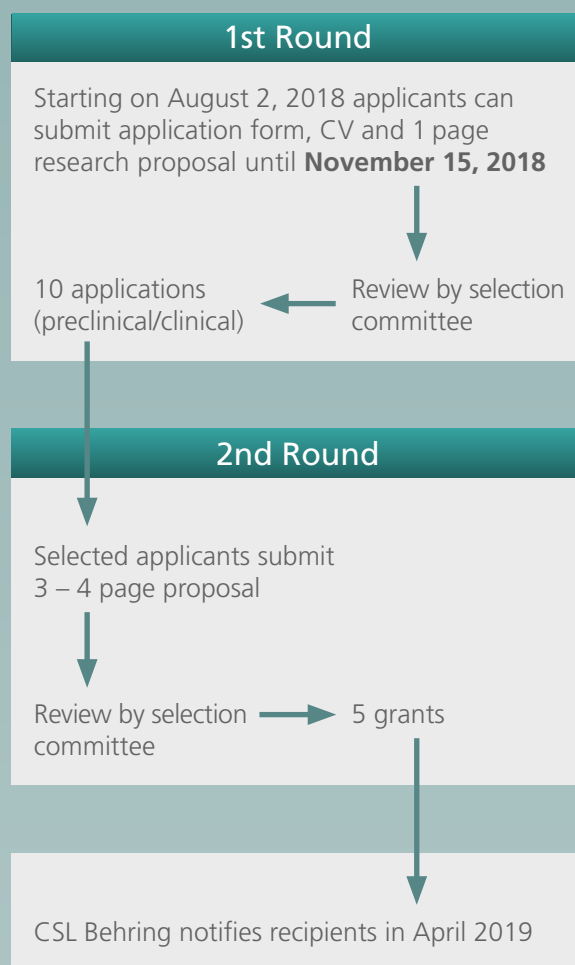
1st Round

Starting on August 2, 2018 applicants can submit application form, CV and 1 page research proposal until **November 15, 2018**

Review by selection committee

10 applications (preclinical/clinical)

2nd Round

Selected applicants submit 3 – 4 page proposal

Review by selection committee

5 grants

CSL Behring notifies recipients in April 2019